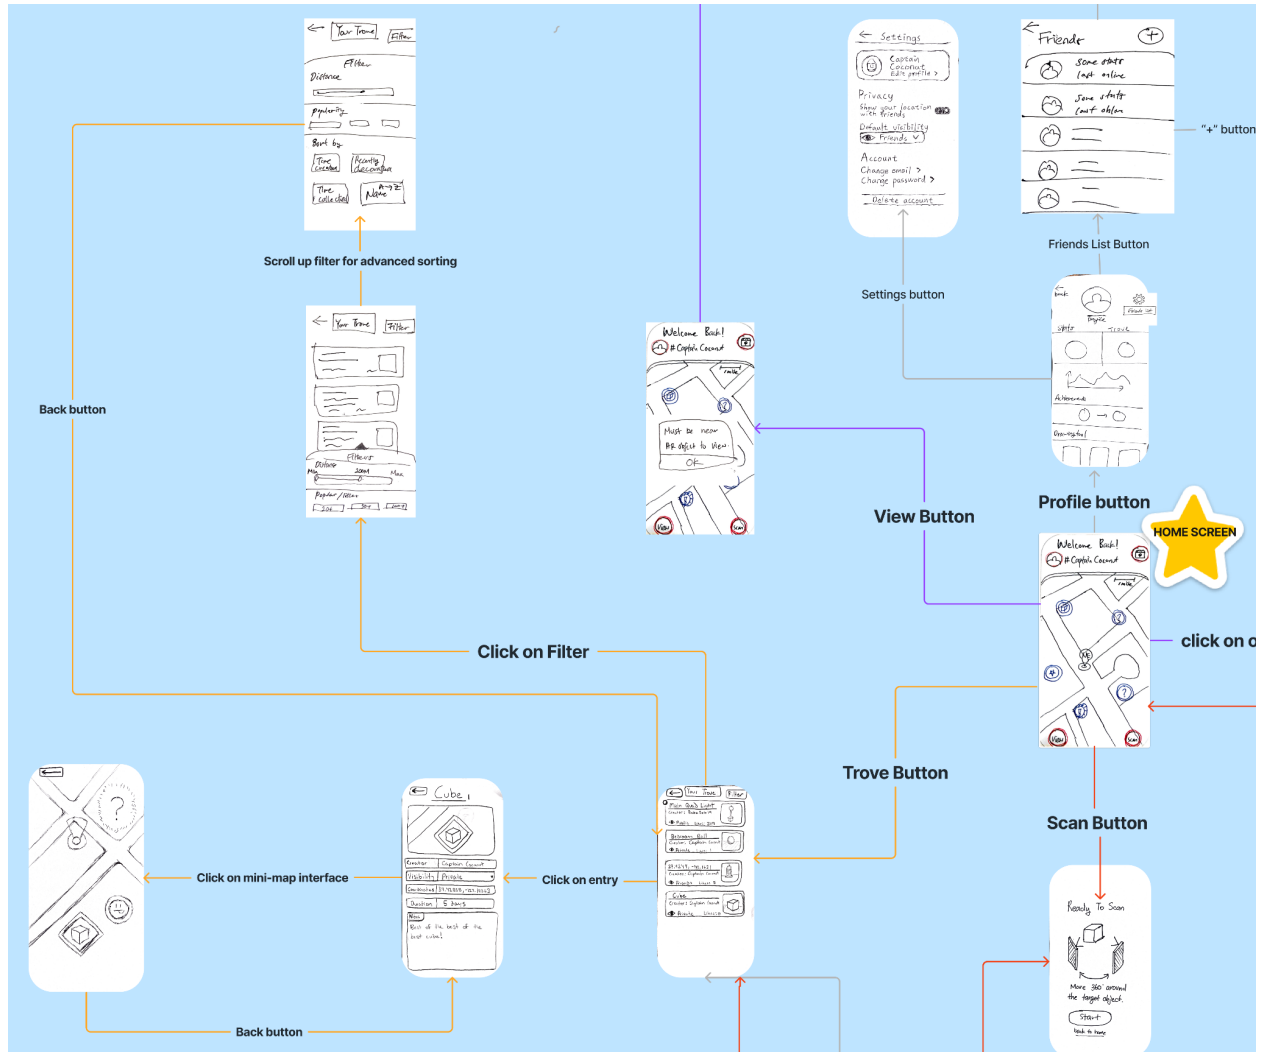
Your Trove
Filter
Filter
Distance
Popularity
Sort by
Time Created
Recently discovered
Time collected
A-Z Name

Scroll up filter for advanced sorting

Your Trove
Filter
Filters
Distance
Popularity / Views

Back button

Settings
Captain Coconut
Edit profile >
Privacy
Show your location with friends
Default visibility
Friends
Account
Change email >
Change password >
Delete account

Settings button

Friends
Some stats
last online
Some stats
last online

"+" button

Friends List Button

Welcome Back!
# Captain Coconut
Must be near
to object to view
OK
View
Scan

View Button

Profile button

HOME SCREEN

Welcome Back!
# Captain Coconut
View
Scan

click on o

Click on Filter

Trove Button

Scan Button

Click on mini-map interface

Cube
Creator
Captain Coconut
Visibility
Private
Duration
5 hours
Click on entry

Your Trove
Filter

Ready To Scan
Move 360 around the target object.
Start

Back button